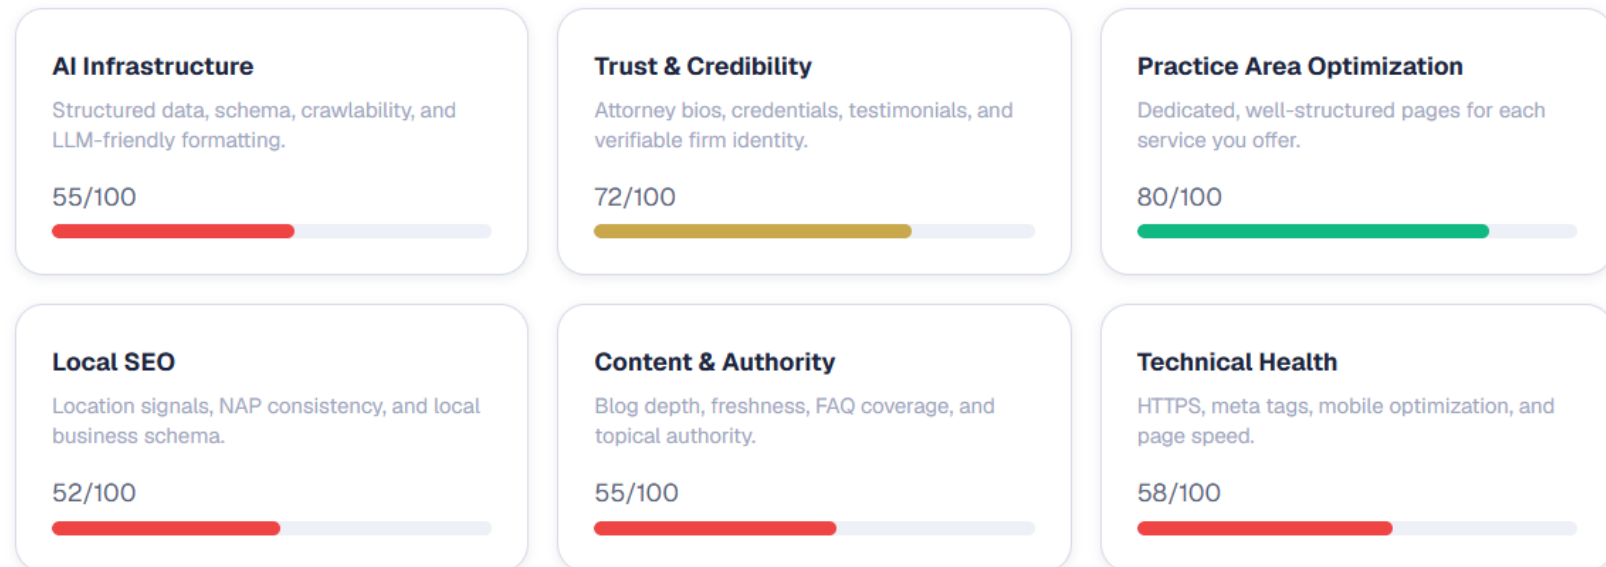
AI Infrastructure

Structured data, schema, crawlability, and LLM-friendly formatting.

55/100

Trust & Credibility

Attorney bios, credentials, testimonials, and verifiable firm identity.

72/100

Practice Area Optimization

Dedicated, well-structured pages for each service you offer.

80/100

Local SEO

Location signals, NAP consistency, and local business schema.

52/100

Content & Authority

Blog depth, freshness, FAQ coverage, and topical authority.

55/100

Technical Health

HTTPS, meta tags, mobile optimization, and page speed.

58/100